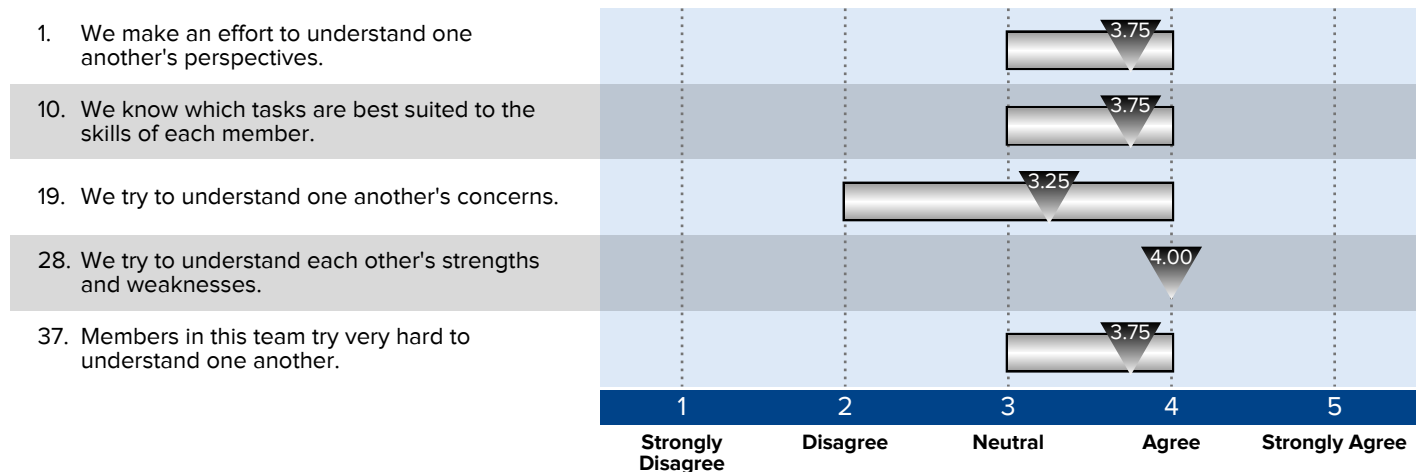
1. We make an effort to understand one another's perspectives.

3.75

10. We know which tasks are best suited to the skills of each member.

3.75

19. We try to understand one another's concerns.

3.25

28. We try to understand each other's strengths and weaknesses.

4.00

37. Members in this team try very hard to understand one another.

3.75

1 2 3 4 5

Strongly Disagree | Disagree | Neutral | Agree | Strongly Agree